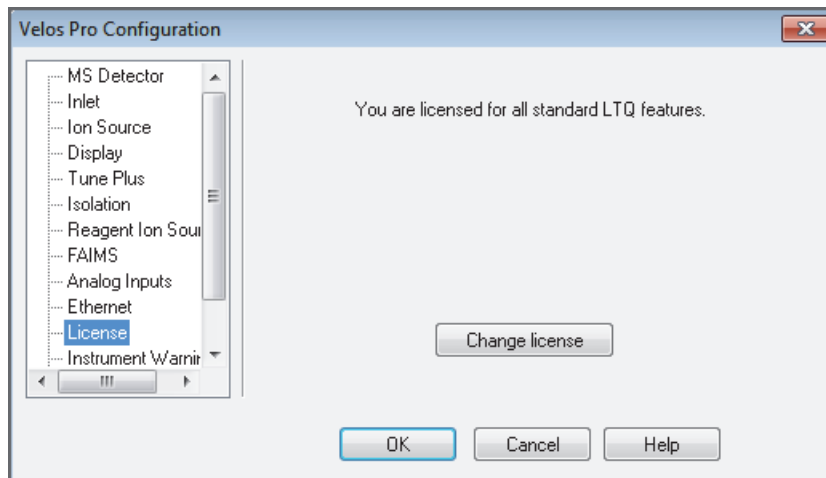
Velos Pro Configuration

MS Detector
Inlet
Ion Source
Display
Tune Plus
Isolation
Reagent Ion Sour
FAIMS
Analog Inputs
Ethernet
License
Instrument Warnir

You are licensed for all standard LTQ features.

Change license

OK
Cancel
Help